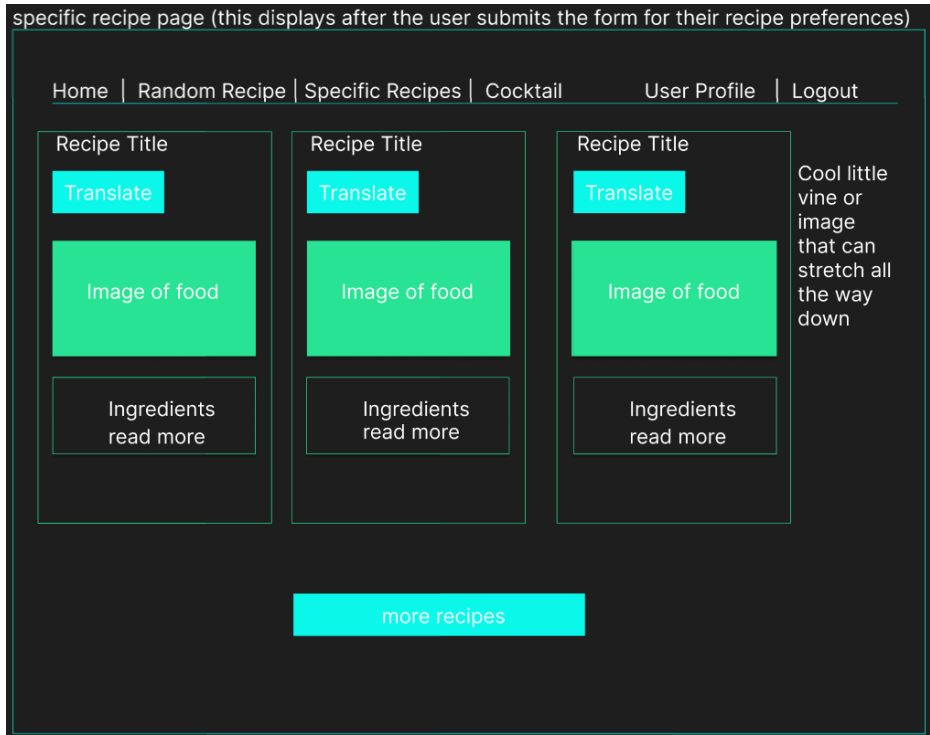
specific recipe page (this displays after the user submits the form for their recipe preferences)

Home | Random Recipe | Specific Recipes | Cocktail User Profile | Logout

Recipe Title
Translate
Image of food
Ingredients
read more

Recipe Title
Translate
Image of food
Ingredients
read more

Recipe Title
Translate
Image of food
Ingredients
read more

Cool little vine or image that can stretch all the way down

more recipes